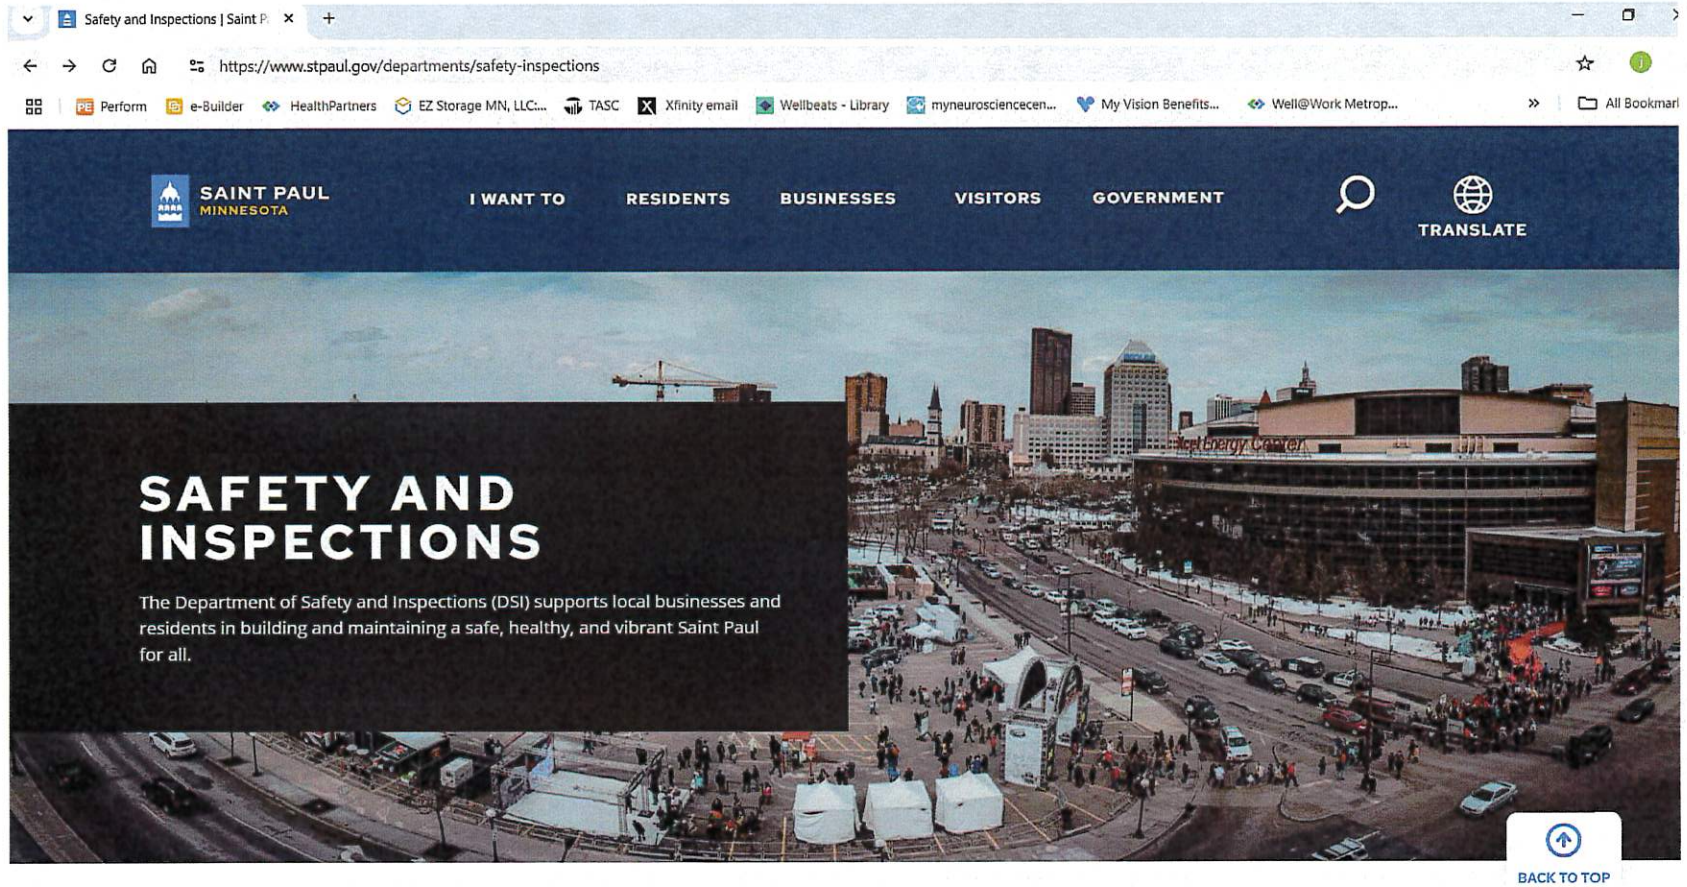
Safety and Inspections | Saint P

https://www.stpaul.gov/departments/safety-inspections

Perform e-Builder HealthPartners EZ Storage MN, LLC:... TASC Xfinity email Wellbeats - Library myneurosciencecen... My Vision Benefits... Well@Work Metrop... All Bookmarl

SAINT PAUL
MINNESOTA

I WANT TO RESIDENTS BUSINESSES VISITORS GOVERNMENT

TRANSLATE

Xcel Energy Center

SAFETY AND INSPECTIONS

The Department of Safety and Inspections (DSI) supports local businesses and residents in building and maintaining a safe, healthy, and vibrant Saint Paul for all.

BACK TO TOP